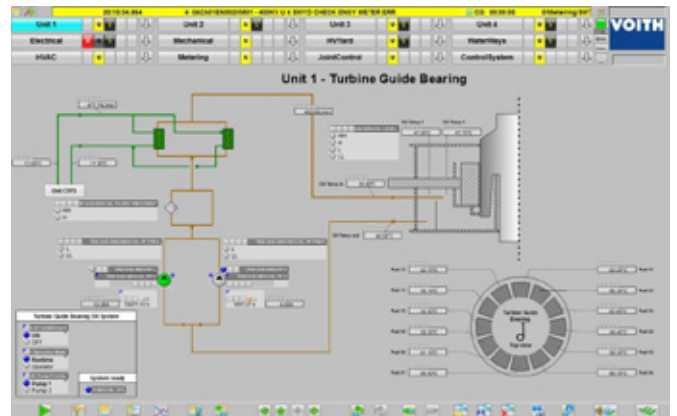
Unit 1
Unit 2
Unit 3
Unit 4
VOITH
Electrical
Mechanical
HVYard
WaterWays
HVAC
Metering
JointControl
ControlSystem
Unit 1 - Turbine Guide Bearing
Turbine Guide Bearing
Top view
Turbine Guide Bearing Oil System
ON
OFF
Runtime
Operator
Pump 1
Pump 2
System ready
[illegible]